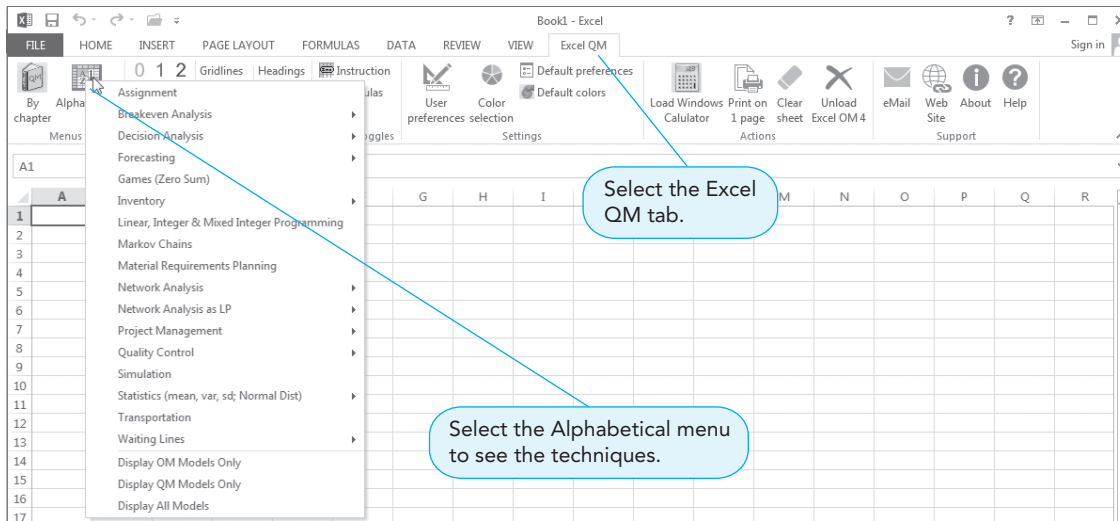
Book1 - Excel

? – □ ×

FILE HOME INSERT PAGE LAYOUT FORMULAS DATA REVIEW VIEW Excel QM Sign in

By chapter Alpha

Menus

0 1 2 Gridlines Headings Instruction

ulas

oggles

User preferences Color selection Default preferences Default colors

Settings

Load Windows Calulator Print on 1 page Clear sheet Unload Excel OM 4

Actions

eMail Web Site About Help

Support

A1

Assignment
Breakeven Analysis
Decision Analysis
Forecasting
Games (Zero Sum)
Inventory
Linear, Integer & Mixed Integer Programming
Markov Chains
Material Requirements Planning
Network Analysis
Network Analysis as LP
Project Management
Quality Control
Simulation
Statistics (mean, var, sd; Normal Dist)
Transportation
Waiting Lines
Display OM Models Only
Display QM Models Only
Display All Models

A G H I M N O P Q R

1
2
3
4
5
6
7
8
9
10
11
12
13
14
15
16
17

Select the Excel QM tab.

Select the Alphabetical menu to see the techniques.